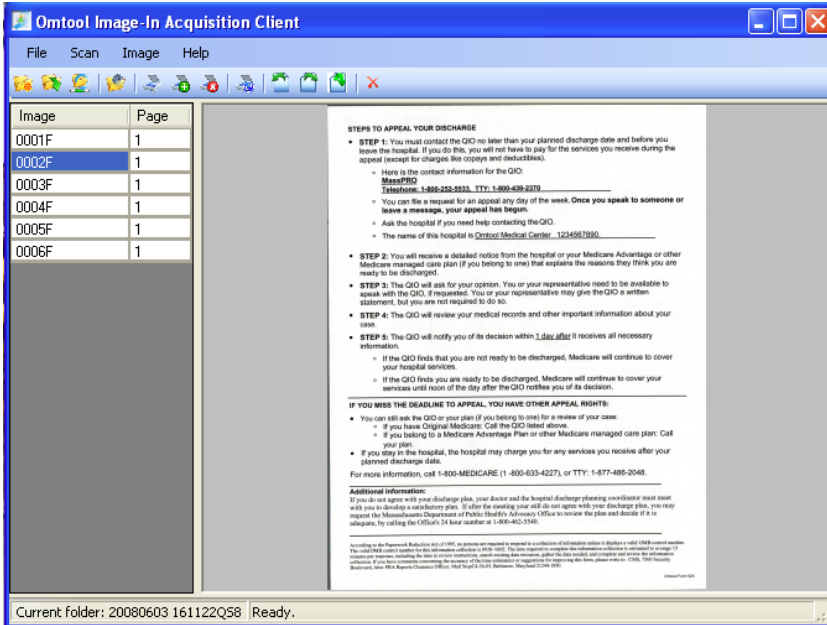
Omtool Image-In Acquisition Client

File Scan Image Help

| Image | Page |
|---|---|
| 0001F | 1 |
| 0002F | 1 |
| 0003F | 1 |
| 0004F | 1 |
| 0005F | 1 |
| 0006F | 1 |

STEPS TO APPEAL YOUR DISCHARGE

• STEP 1: You must contact the QIO no later than your planned discharge date and before you leave the hospital. If you do this, you will not have to pay for the services you receive during the appeal (except for charges like copays and deductibles).

◦ Here is the contact information for the QIO:
MassPRO
Telephone: 1-800-252-5533, TTY: 1-800-439-2370

◦ You can file a request for an appeal any day of the week. Once you speak to someone or leave a message, your appeal has begun.

◦ Ask the hospital if you need help contacting the QIO.

◦ The name of this hospital is Omtool Medical Center 1234567890

• STEP 2: You will receive a detailed notice from the hospital or your Medicare Advantage or other Medicare managed care plan (if you belong to one) that explains the reasons they think you are ready to be discharged.

• STEP 3: The QIO will ask for your opinion. You or your representative need to be available to speak with the QIO, if requested. You or your representative may give the QIO a written statement, but you are not required to do so.

• STEP 4: The QIO will review your medical records and other important information about your case.

• STEP 5: The QIO will notify you of its decision within 1 day after it receives all necessary information.

◦ If the QIO finds that you are not ready to be discharged, Medicare will continue to cover your hospital services.

◦ If the QIO finds you are ready to be discharged, Medicare will continue to cover your services until noon of the day after the QIO notifies you of its decision.

IF YOU MISS THE DEADLINE TO APPEAL, YOU HAVE OTHER APPEAL RIGHTS:

• You can still ask the QIO or your plan (if you belong to one) for a review of your case:
◦ If you have Original Medicare: Call the QIO listed above.
◦ If you belong to a Medicare Advantage Plan or other Medicare managed care plan: Call your plan.

• If you stay in the hospital, the hospital may charge you for any services you receive after your planned discharge date.

For more information, call 1-800-MEDICARE (1-800-633-4227), or TTY: 1-877-486-2048.

Additional information:
If you do not agree with your discharge plan, your doctor and the hospital discharge planning coordinator must meet with you to develop a satisfactory plan. If after the meeting your still do not agree with your discharge plan, you may request the Massachusetts Department of Public Health's Advocacy Office to review the plan and decide if it is adequate, by calling the Office's 24 hour number at 1-800-462-5540.

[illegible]

Current folder: 20080603 161122Q58 Ready.